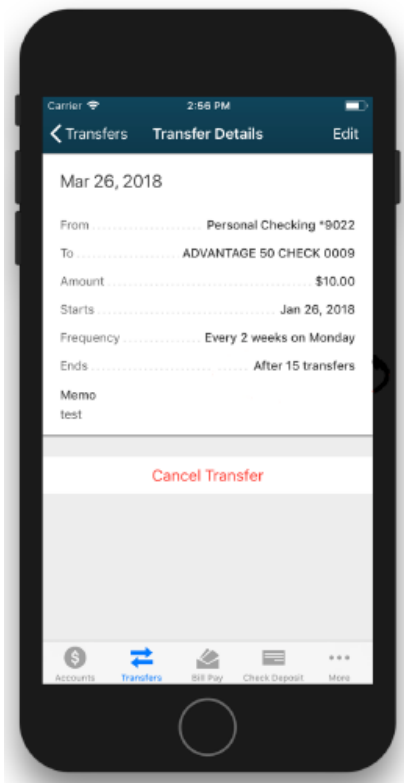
Carrier
2:56 PM

Transfers
Transfer Details
Edit

Mar 26, 2018

From Personal Checking *9022
To ADVANTAGE 50 CHECK 0009
Amount $10.00
Starts Jan 26, 2018
Frequency Every 2 weeks on Monday
Ends After 15 transfers

Memo
test

Cancel Transfer

Accounts
Transfers
Bill Pay
Check Deposit
More